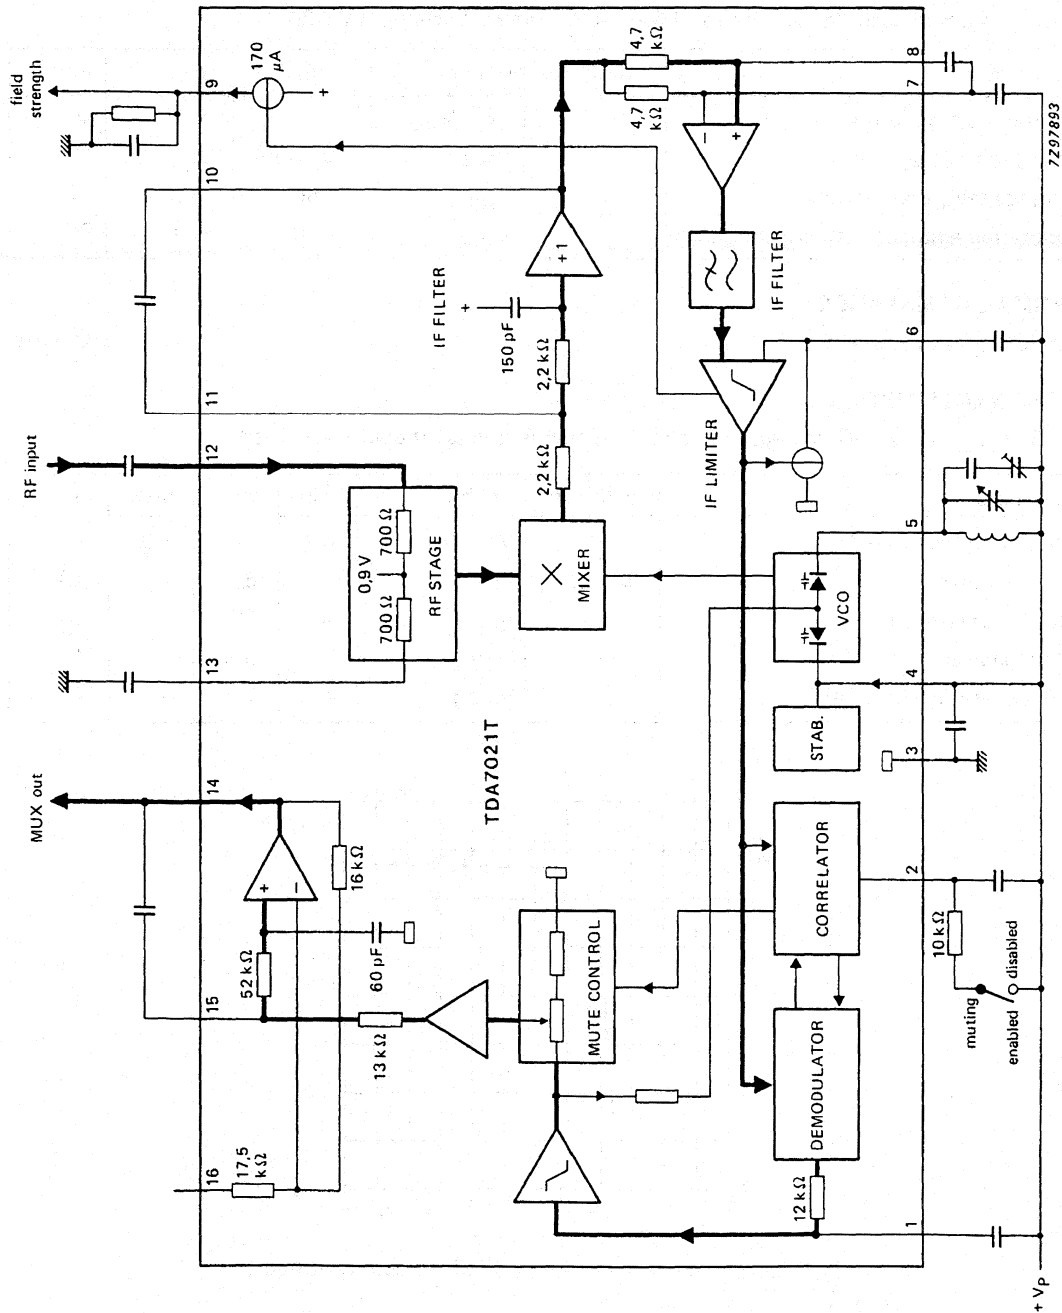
field strength

9

170 μA

+

4,7 kΩ

8

4,7 kΩ

7

7Z97893

10

+1

IF FILTER

+

150 pF

IF FILTER

2,2 kΩ

6

11

IF LIMITER

RF input

12

2,2 kΩ

700 Ω

0,9 V

700 Ω

RF STAGE

MIXER

VCO

5

13

4

STAB.

3

TDA7021T

MUX out

14

+

−

16 kΩ

CORRELATOR

2

52 kΩ

60 pF

MUTE CONTROL

10 kΩ

disabled

15

13 kΩ

muting

enabled

DEMODULATOR

16

17,5 kΩ

12 kΩ

1

+ V$_P$